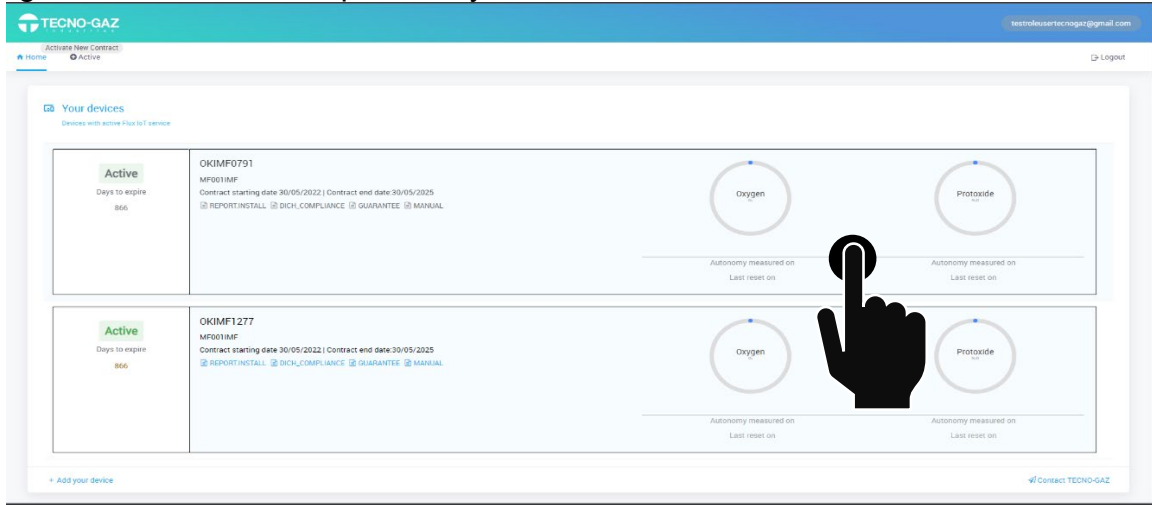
TECNO-GAZ

testroleusertecnogaz@gmail.com

Activate New Contract
Home Active

Logout

Your devices
Devices with active Flux IoT service

Active
Days to expire
866

OKIMF0791
MF001IMF
Contract starting date 30/05/2022 | Contract end date:30/05/2025
REPORT.INSTALL DICH_COMPLIANCE GUARANTEE MANUAL

Oxygen

Protoxide

Autonomy measured on
Last reset on

Autonomy measured on
Last reset on

Active
Days to expire
866

OKIMF1277
MF001IMF
Contract starting date 30/05/2022 | Contract end date:30/05/2025
REPORT.INSTALL DICH_COMPLIANCE GUARANTEE MANUAL

Oxygen

Protoxide

Autonomy measured on
Last reset on

Autonomy measured on
Last reset on

+ Add your device

Contact TECNO-GAZ